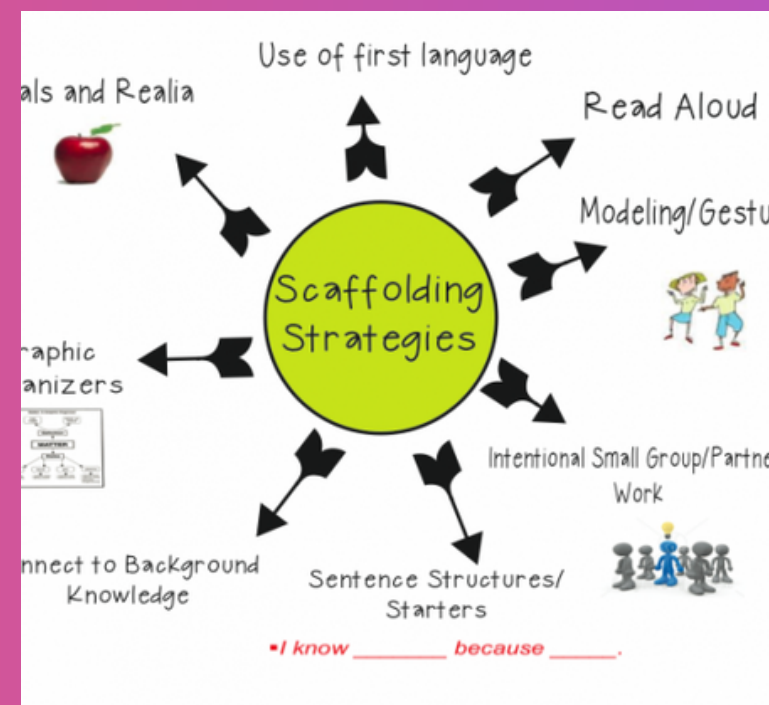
Scaffolding Strategies

Use of first language

Read Aloud

Modeling/Gestu

Intentional Small Group/Partne Work

Sentence Structures/ Starters

•I know ________ because ______.

nnect to Background Knowledge

raphic anizers

MATTER

als and Realia